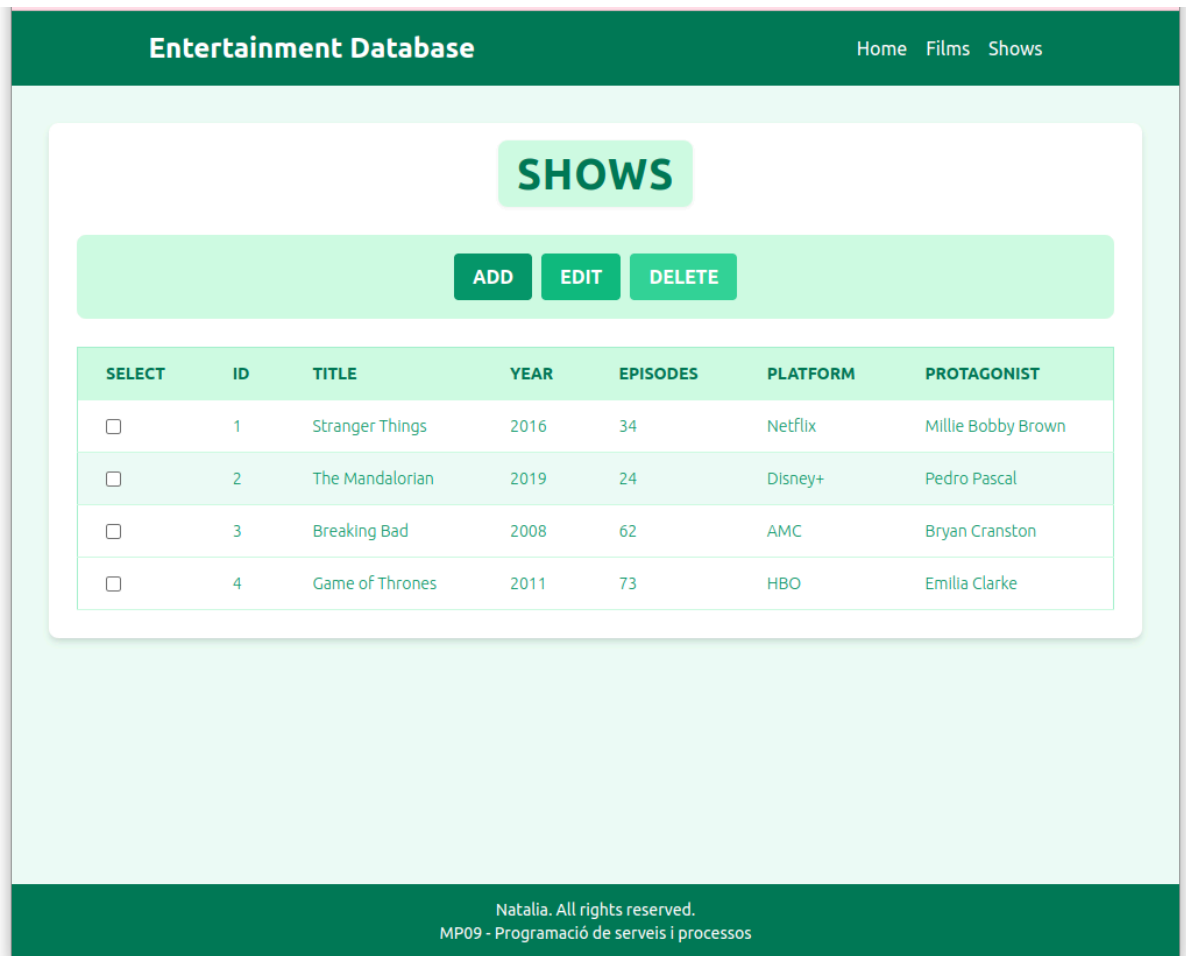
Entertainment Database

Home Films Shows

SHOWS

ADD EDIT DELETE

| SELECT | ID | TITLE | YEAR | EPISODES | PLATFORM | PROTAGONIST |
|---|---|---|---|---|---|---|
| ☐ | 1 | Stranger Things | 2016 | 34 | Netflix | Millie Bobby Brown |
| ☐ | 2 | The Mandalorian | 2019 | 24 | Disney+ | Pedro Pascal |
| ☐ | 3 | Breaking Bad | 2008 | 62 | AMC | Bryan Cranston |
| ☐ | 4 | Game of Thrones | 2011 | 73 | HBO | Emilia Clarke |

Natalia. All rights reserved.
MP09 - Programació de serveis i processos